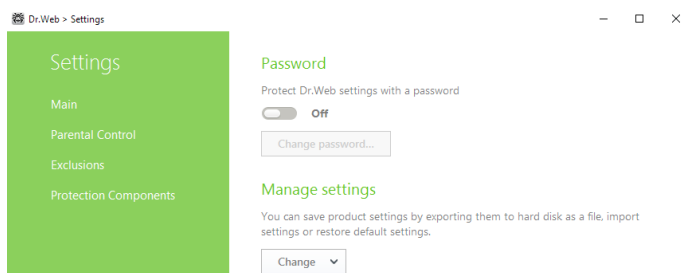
Dr.Web > Settings

Settings

Main

Parental Control

Exclusions

Protection Components

Password

Protect Dr.Web settings with a password

Off

Change password...

Manage settings

You can save product settings by exporting them to hard disk as a file, import settings or restore default settings.

Change